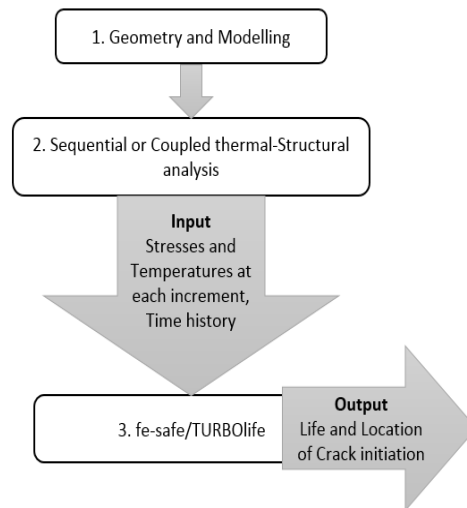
1. Geometry and Modelling

2. Sequential or Coupled thermal-Structural analysis

Input
Stresses and Temperatures at each increment, Time history

3. fe-safe/TURBOlife

Output
Life and Location of Crack initiation